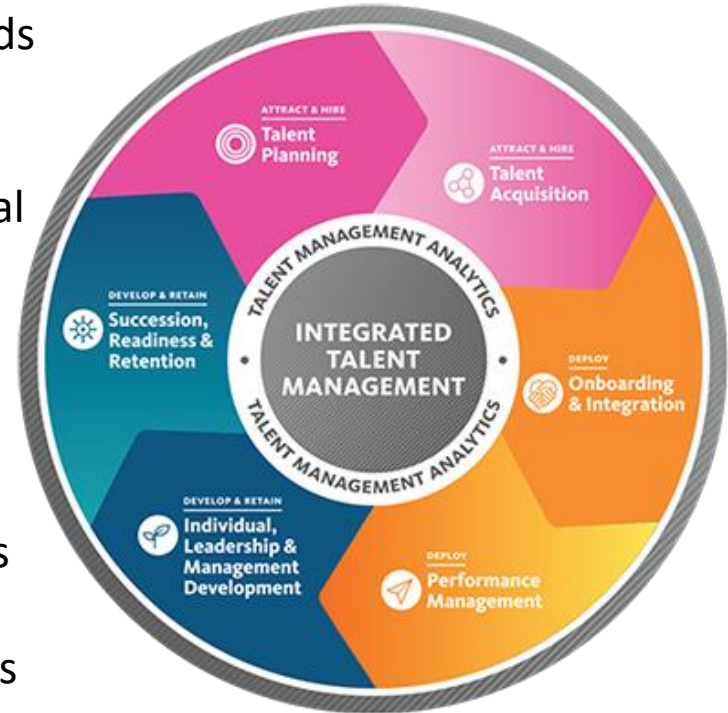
ds

al

s

s

ATTRACT & HIRE
Talent Planning

ATTRACT & HIRE
Talent Acquisition

DEPLOY
Onboarding & Integration

DEPLOY
Performance Management

DEVELOP & RETAIN
Individual, Leadership & Management Development

DEVELOP & RETAIN
Succession, Readiness & Retention

TALENT MANAGEMENT ANALYTICS
INTEGRATED TALENT MANAGEMENT
TALENT MANAGEMENT ANALYTICS